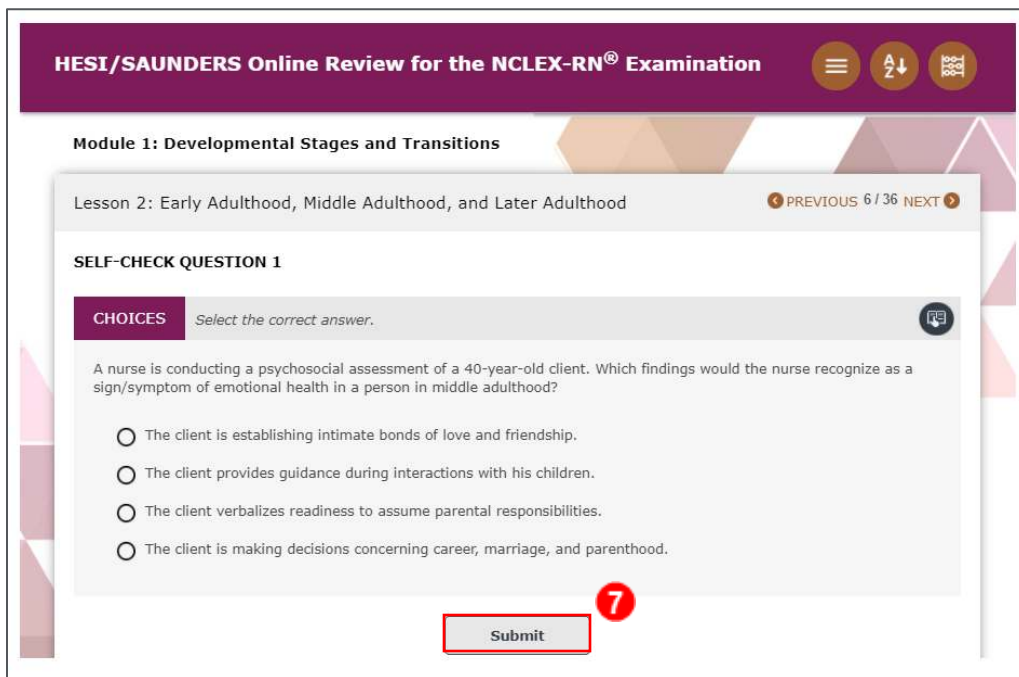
HESI/SAUNDERS Online Review for the NCLEX-RN® Examination

Module 1: Developmental Stages and Transitions

Lesson 2: Early Adulthood, Middle Adulthood, and Later Adulthood

PREVIOUS 6 / 36 NEXT

SELF-CHECK QUESTION 1

CHOICES Select the correct answer.

A nurse is conducting a psychosocial assessment of a 40-year-old client. Which findings would the nurse recognize as a sign/symptom of emotional health in a person in middle adulthood?

The client is establishing intimate bonds of love and friendship.

The client provides guidance during interactions with his children.

The client verbalizes readiness to assume parental responsibilities.

The client is making decisions concerning career, marriage, and parenthood.

7

Submit